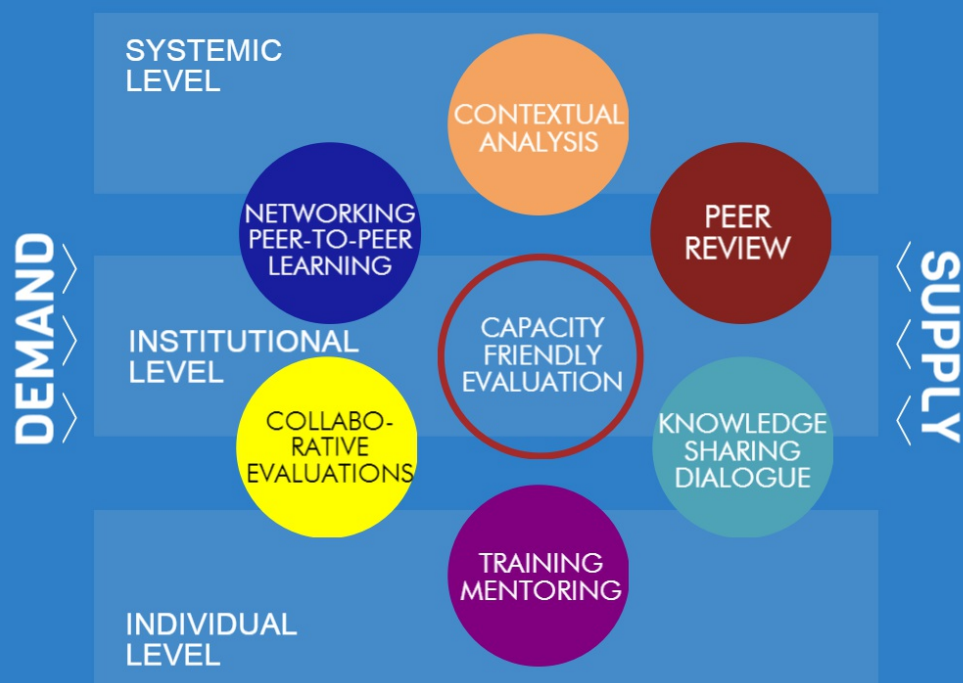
DEMAND

SYSTEMIC LEVEL

CONTEXTUAL ANALYSIS

NETWORKING PEER-TO-PEER LEARNING

PEER REVIEW

INSTITUTIONAL LEVEL

CAPACITY FRIENDLY EVALUATION

COLLABO-RATIVE EVALUATIONS

KNOWLEDGE SHARING DIALOGUE

TRAINING MENTORING

INDIVIDUAL LEVEL

SUPPLY